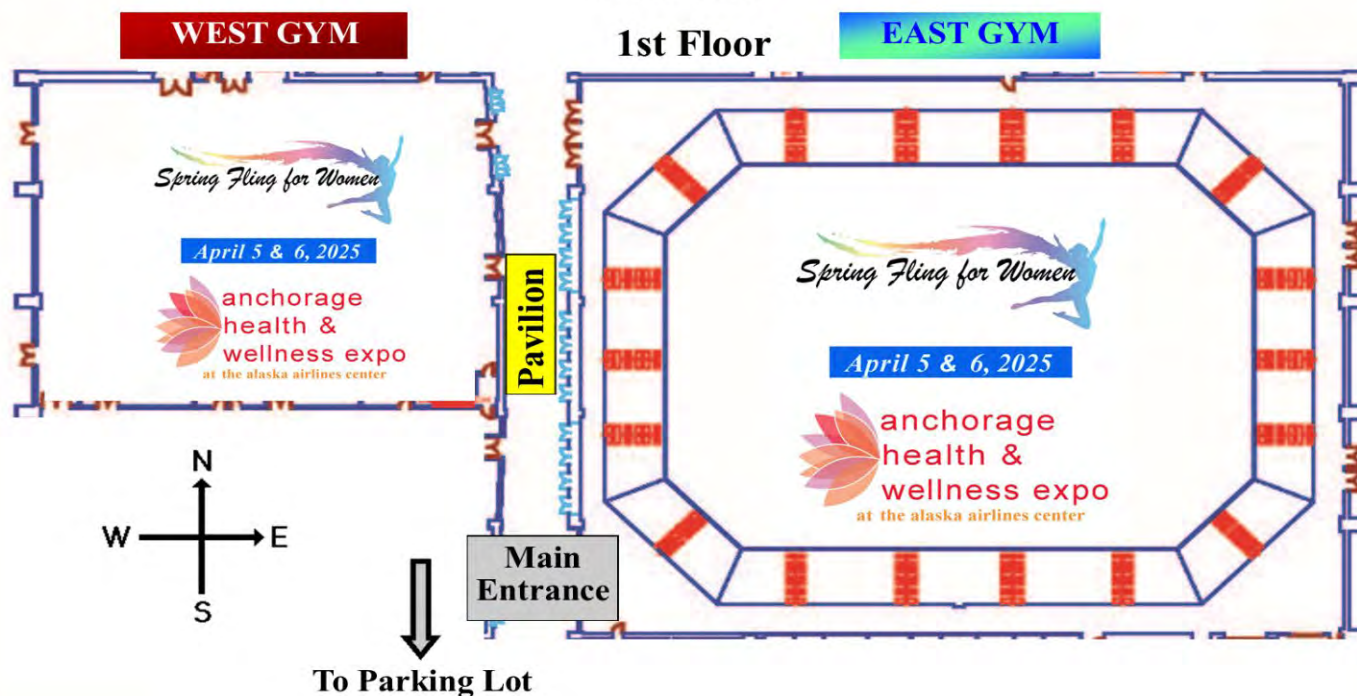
WEST GYM

1st Floor

EAST GYM

Spring Fling for Women

April 5 & 6, 2025

anchorage health & wellness expo
at the alaska airlines center

Pavilion

Spring Fling for Women

April 5 & 6, 2025

anchorage health & wellness expo
at the alaska airlines center

N
W
E
S

Main Entrance

To Parking Lot